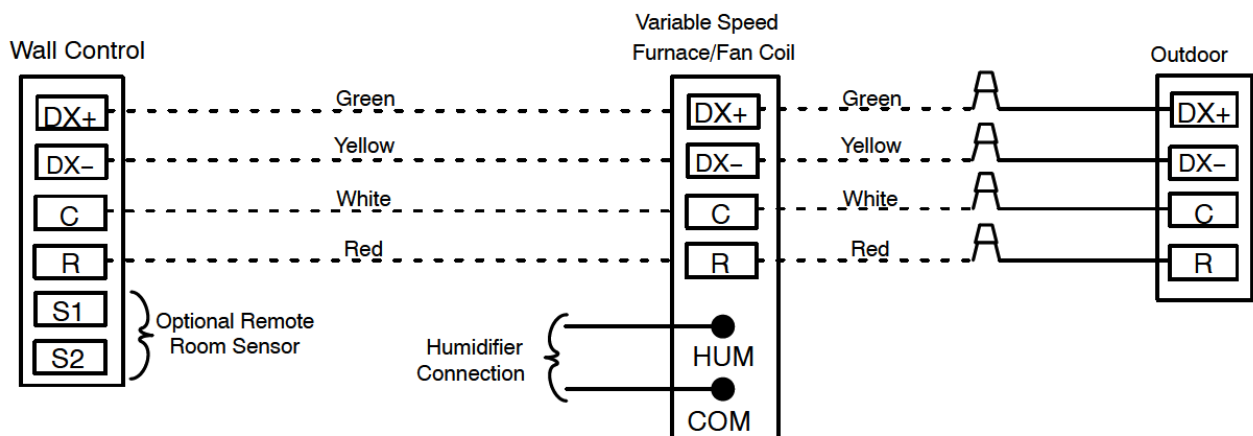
Wall Control

DX+
DX–
C
R
S1
S2

Optional Remote Room Sensor

Green
Yellow
White
Red

Variable Speed Furnace/Fan Coil

DX+
DX–
C
R

Humidifier Connection

HUM
COM

Green
Yellow
White
Red

Outdoor

DX+
DX–
C
R